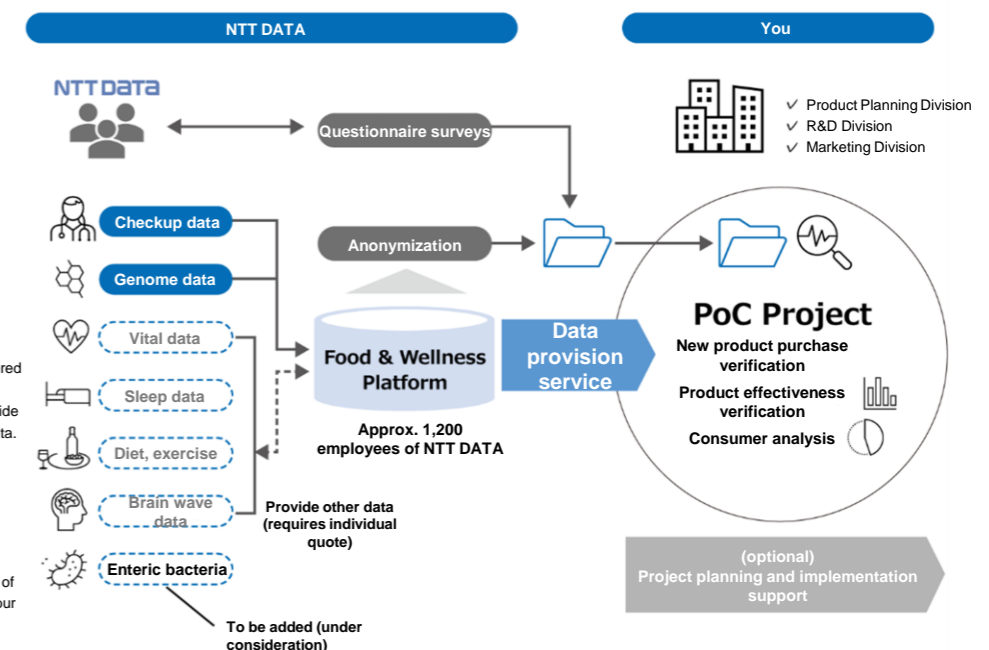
NTT DATA

You

NTT DATA

Questionnaire surveys

Product Planning Division
R&D Division
Marketing Division

red

ide
ta.

of
ur

Checkup data

Genome data

Vital data

Sleep data

Diet, exercise

Brain wave data

Enteric bacteria

Anonymization

Food & Wellness Platform

Approx. 1,200 employees of NTT DATA

Data provision service

PoC Project

New product purchase verification

Product effectiveness verification

Consumer analysis

Provide other data (requires individual quote)

To be added (under consideration)

(optional)
Project planning and implementation support